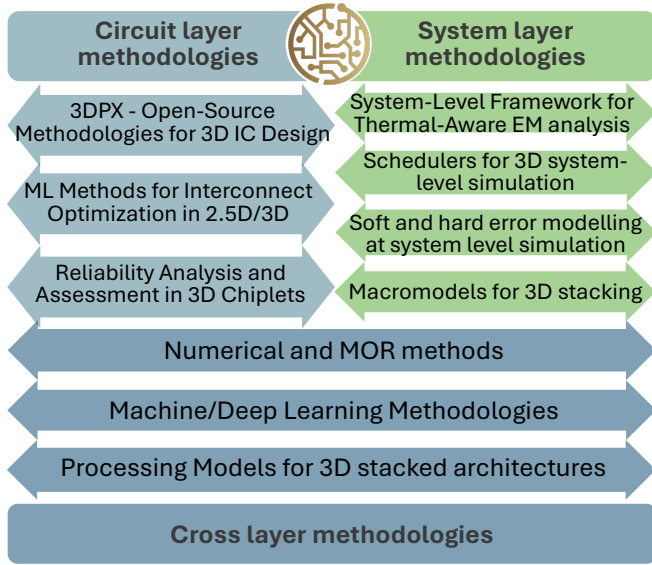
Circuit layer methodologies

System layer methodologies

3DPX - Open-Source Methodologies for 3D IC Design

ML Methods for Interconnect Optimization in 2.5D/3D

Reliability Analysis and Assessment in 3D Chiplets

System-Level Framework for Thermal-Aware EM analysis

Schedulers for 3D system-level simulation

Soft and hard error modelling at system level simulation

Macromodels for 3D stacking

Numerical and MOR methods

Machine/Deep Learning Methodologies

Processing Models for 3D stacked architectures

Cross layer methodologies